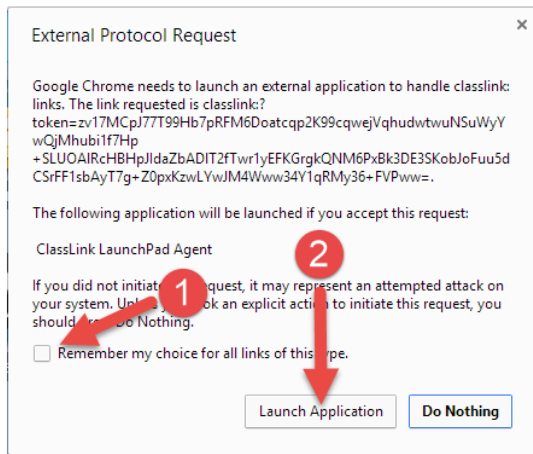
×

External Protocol Request

Google Chrome needs to launch an external application to handle classlink: links. The link requested is classlink:?token=zv17MCpJ77T99Hb7pRFM6Doatcqp2K99cqwejVqhudwtwuNSuWyYwQjMhubi1f7Hp+SLUOAIRcHBHpJIdaZbADIT2fTwr1yEFKGrgkQNM6PxBk3DE3SKobJoFuu5dCSrFF1sbAyT7g+Z0pxKzwLYwJM4Www34Y1qRMy36+FVPww=.

The following application will be launched if you accept this request:

ClassLink LaunchPad Agent

If you did not initiat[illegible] request, it may represent an attempted attack on your system. Unl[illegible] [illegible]ok an explicit action to initiate this request, you should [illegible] Do Nothing.

1

2

Remember my choice for all links of this type.

Launch Application

Do Nothing